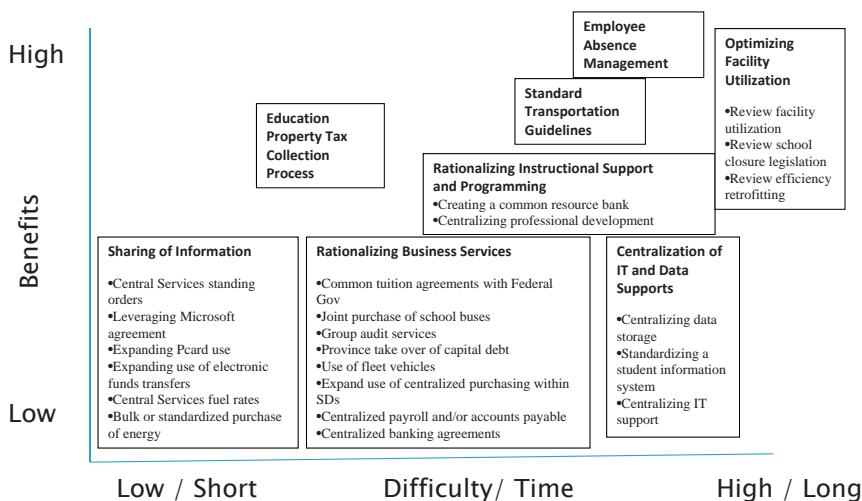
High

Employee Absence Management

Optimizing Facility Utilization

•Review facility utilization
•Review school closure legislation
•Review efficiency retrofitting

Standard Transportation Guidelines

Education Property Tax Collection Process

Rationalizing Instructional Support and Programming
•Creating a common resource bank
•Centralizing professional development

Benefits

Sharing of Information

•Central Services standing orders
•Leveraging Microsoft agreement
•Expanding Pcard use
•Expanding use of electronic funds transfers
•Central Services fuel rates
•Bulk or standardized purchase of energy

Rationalizing Business Services

•Common tuition agreements with Federal Gov
•Joint purchase of school buses
•Group audit services
•Province take over of capital debt
•Use of fleet vehicles
•Expand use of centralized purchasing within SDs
•Centralized payroll and/or accounts payable
•Centralized banking agreements

Centralization of IT and Data Supports

•Centralizing data storage
•Standardizing a student information system
•Centralizing IT support

Low

Low / Short    Difficulty/ Time    High / Long